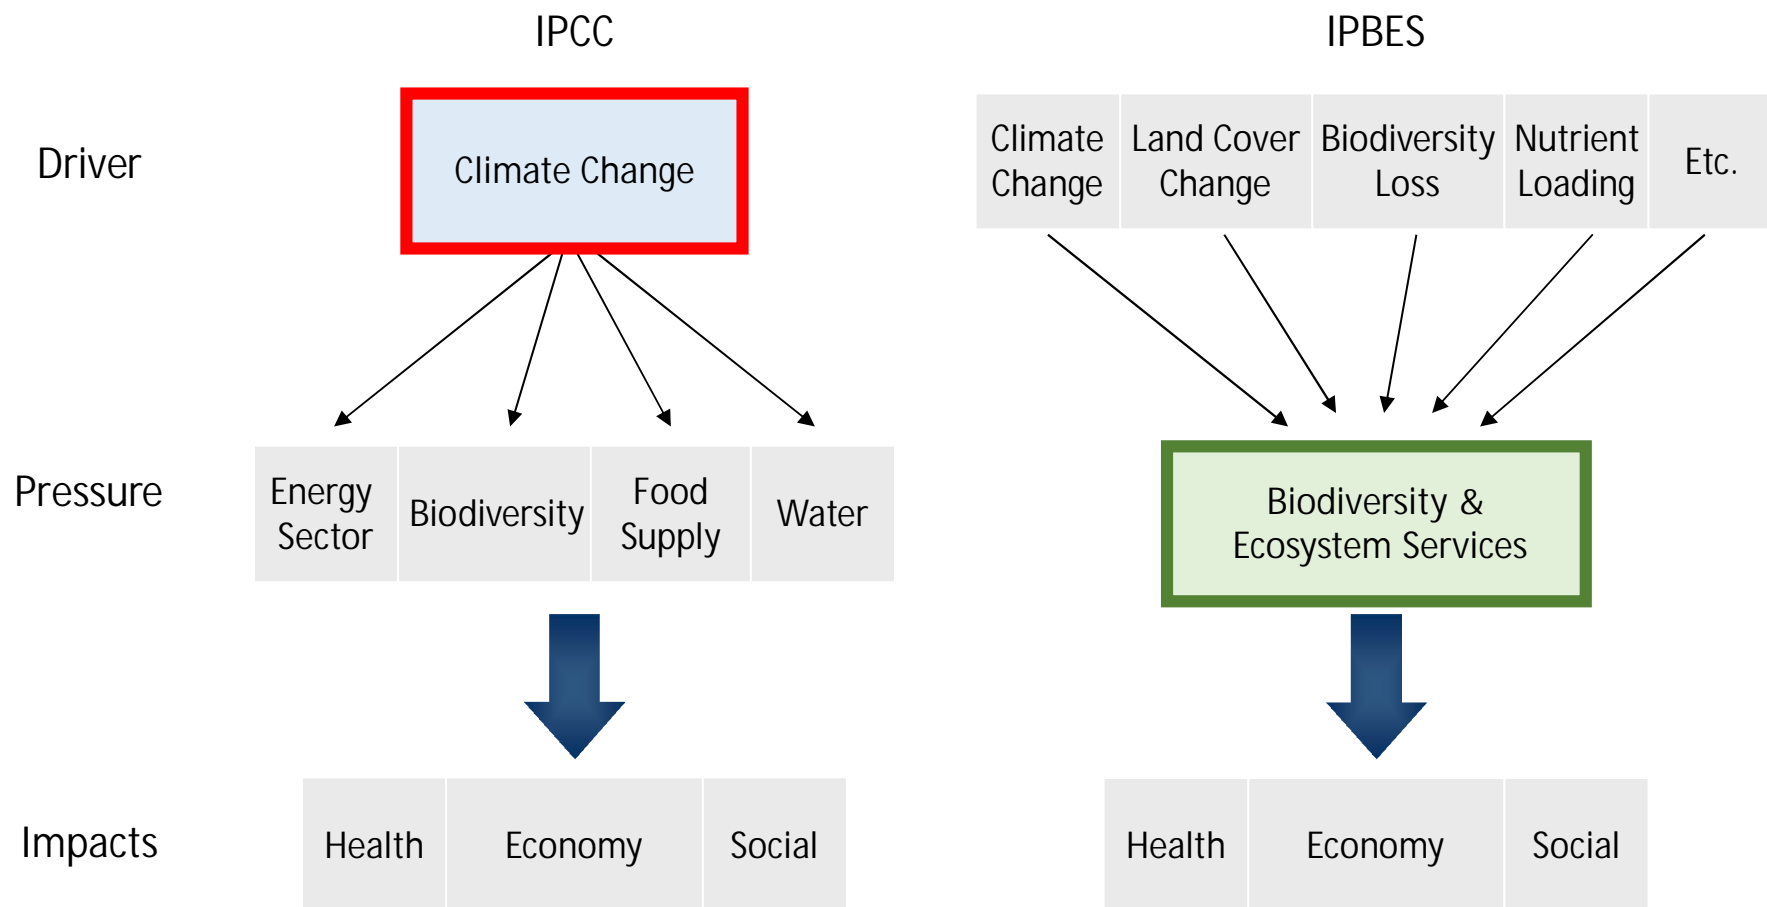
IPCC

IPBES

Driver

Climate Change

| Climate Change | Land Cover Change | Biodiversity Loss | Nutrient Loading | Etc. |
|---|---|---|---|---|

Pressure

| Energy Sector | Biodiversity | Food Supply | Water |
|---|---|---|---|

Biodiversity & Ecosystem Services

Impacts

| Health | Economy | Social |
|---|---|---|

| Health | Economy | Social |
|---|---|---|